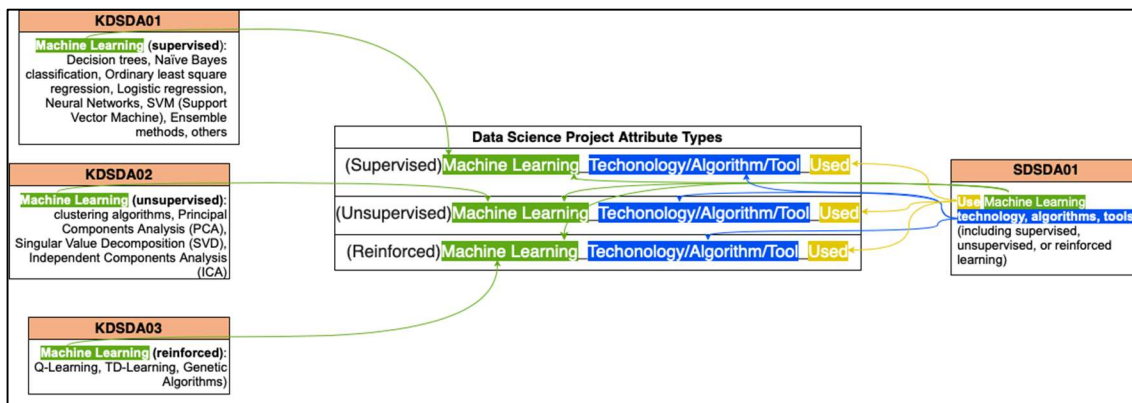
KDSDA01

Machine Learning (supervised): Decision trees, Naïve Bayes classification, Ordinary least square regression, Logistic regression, Neural Networks, SVM (Support Vector Machine), Ensemble methods, others

KDSDA02

Machine Learning (unsupervised): clustering algorithms, Principal Components Analysis (PCA), Singular Value Decomposition (SVD), Independent Components Analysis (ICA)

KDSDA03

Machine Learning (reinforced): Q-Learning, TD-Learning, Genetic Algorithms)

Data Science Project Attribute Types

(Supervised) Machine Learning Techonology/Algorithm/Tool Used

(Unsupervised) Machine Learning Techonology/Algorithm/Tool Used

(Reinforced) Machine Learning Techonology/Algorithm/Tool Used

SDSDA01

Use Machine Learning technology, algorithms, tools (including supervised, unsupervised, or reinforced learning)